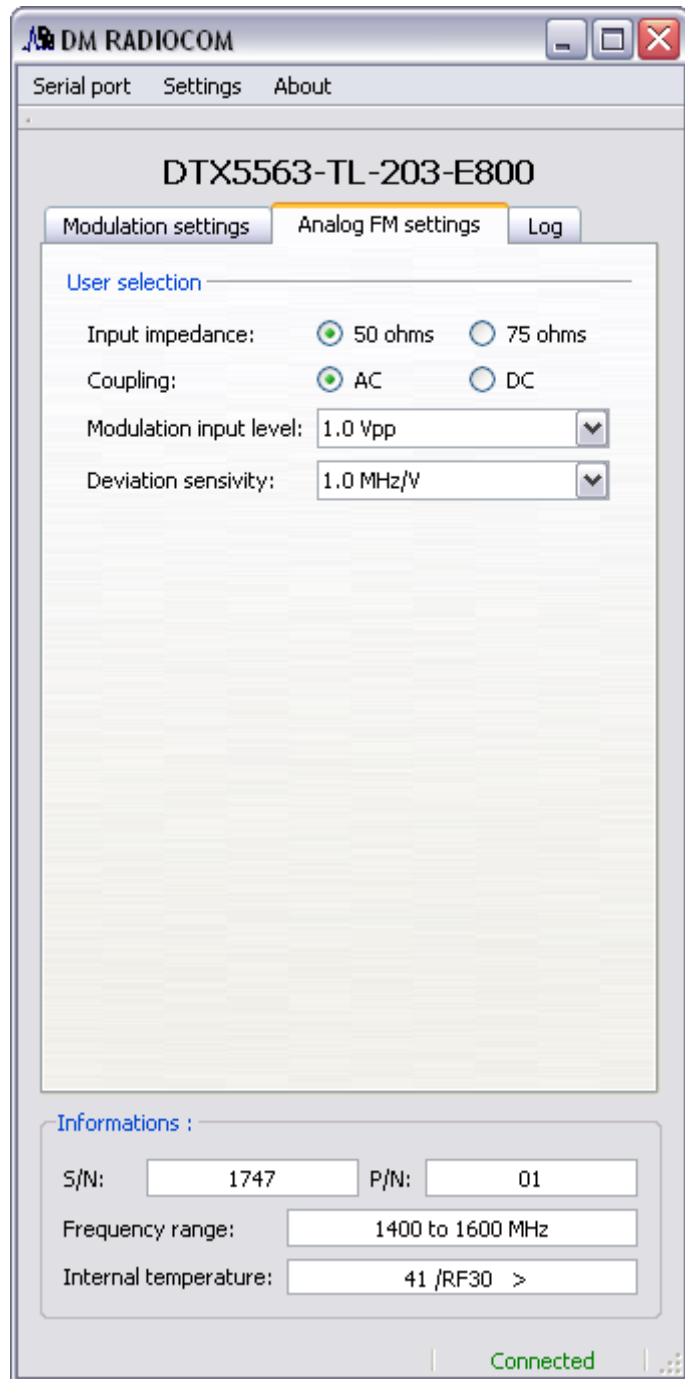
DM RADIOCOM

Serial port Settings About

DTX5563-TL-203-E800

Modulation settings | Analog FM settings | Log

User selection

Input impedance: 50 ohms 75 ohms

Coupling: AC DC

Modulation input level: 1.0 Vpp

Deviation sensivity: 1.0 MHz/V

Informations :

S/N: 1747 P/N: 01

Frequency range: 1400 to 1600 MHz

Internal temperature: 41 /RF30 >

Connected